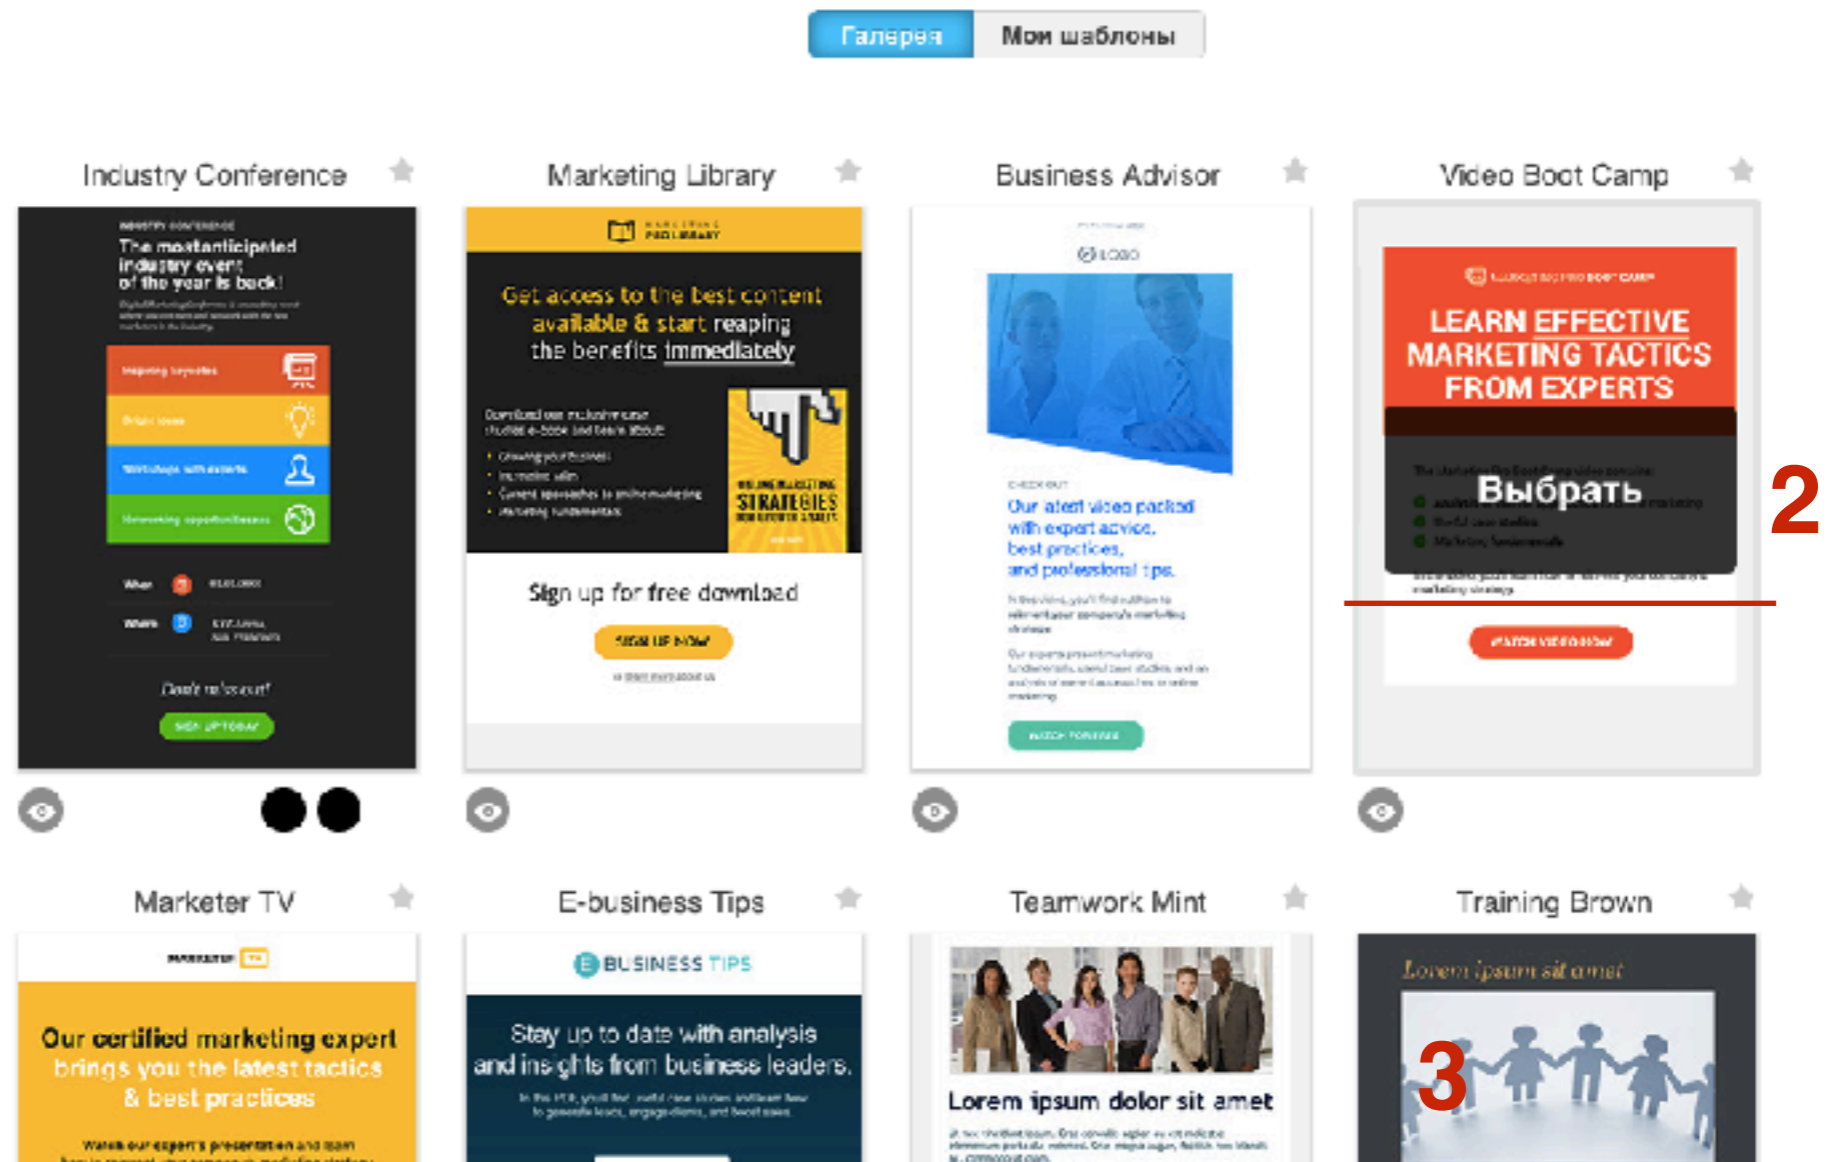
Галерея | Мои шаблоны

Industry Conference

The most anticipated industry event of the year is back!

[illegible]

When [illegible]

Where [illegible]

Don't miss out!

SIGN UP TODAY

Marketing Library

MARKETING PRO LIBRARY

Get access to the best content available & start reaping the benefits immediately

Download our exclusive case studies e-book and learn about:

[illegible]

ONLINE MARKETING STRATEGIES

Sign up for free download

SIGN UP NOW

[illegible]

Business Advisor

LOGO

CHECK OUT

Our latest video packed with expert advice, best practices, and professional tips.

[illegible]

WATCH FOR FREE

Video Boot Camp

LEARN EFFECTIVE MARKETING TACTICS FROM EXPERTS

Выбрать

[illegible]

WATCH VIDEO NOW

2

Marketer TV

MARKETER TV

Our certified marketing expert brings you the latest tactics & best practices

Watch our expert's presentation and learn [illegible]

E-business Tips

BUSINESS TIPS

Stay up to date with analysis and insights from business leaders.

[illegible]

Teamwork Mint

Lorem ipsum dolor sit amet

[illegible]

Training Brown

Lorem ipsum sit amet

3